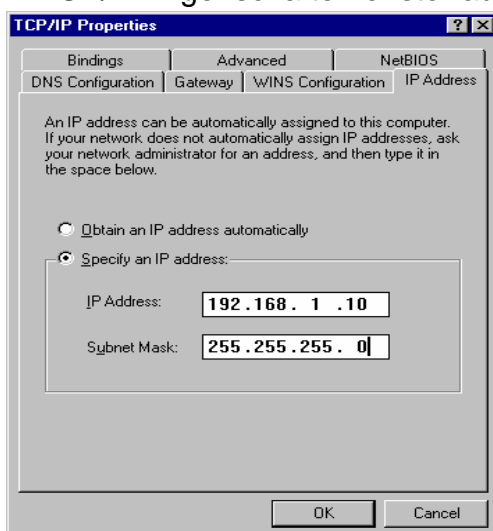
TCP/IP Properties

? X

Bindings | Advanced | NetBIOS
DNS Configuration | Gateway | WINS Configuration | IP Address

An IP address can be automatically assigned to this computer. If your network does not automatically assign IP addresses, ask your network administrator for an address, and then type it in the space below.

Obtain an IP address automatically

Specify an IP address:

IP Address: 192.168. 1 .10

Subnet Mask: 255.255.255. 0

OK

Cancel